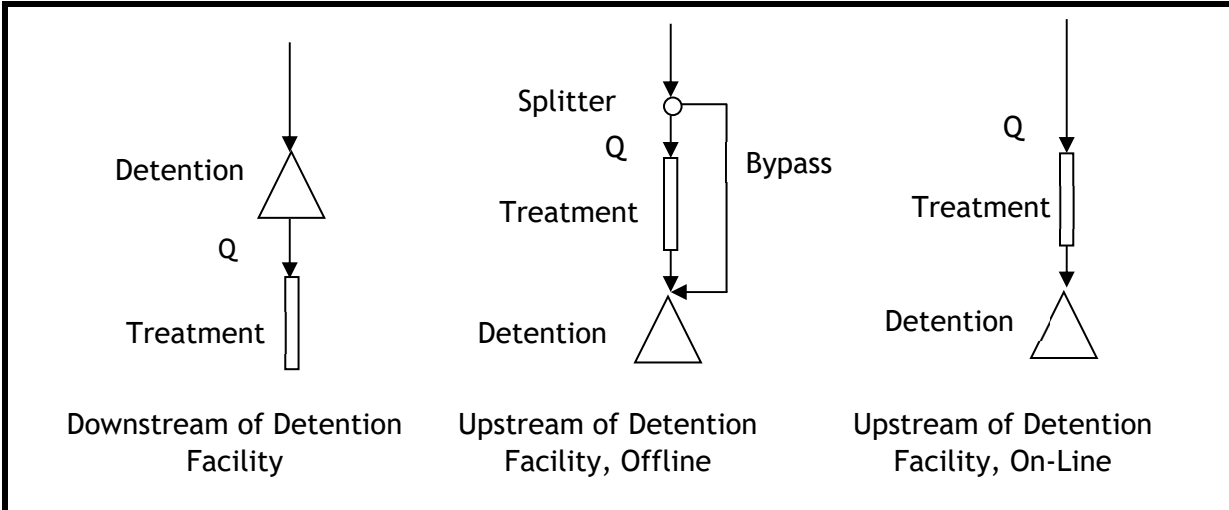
Detention

Q

Treatment

Downstream of Detention Facility

Splitter

Q

Bypass

Treatment

Detention

Upstream of Detention Facility, Offline

Q

Treatment

Detention

Upstream of Detention Facility, On-Line